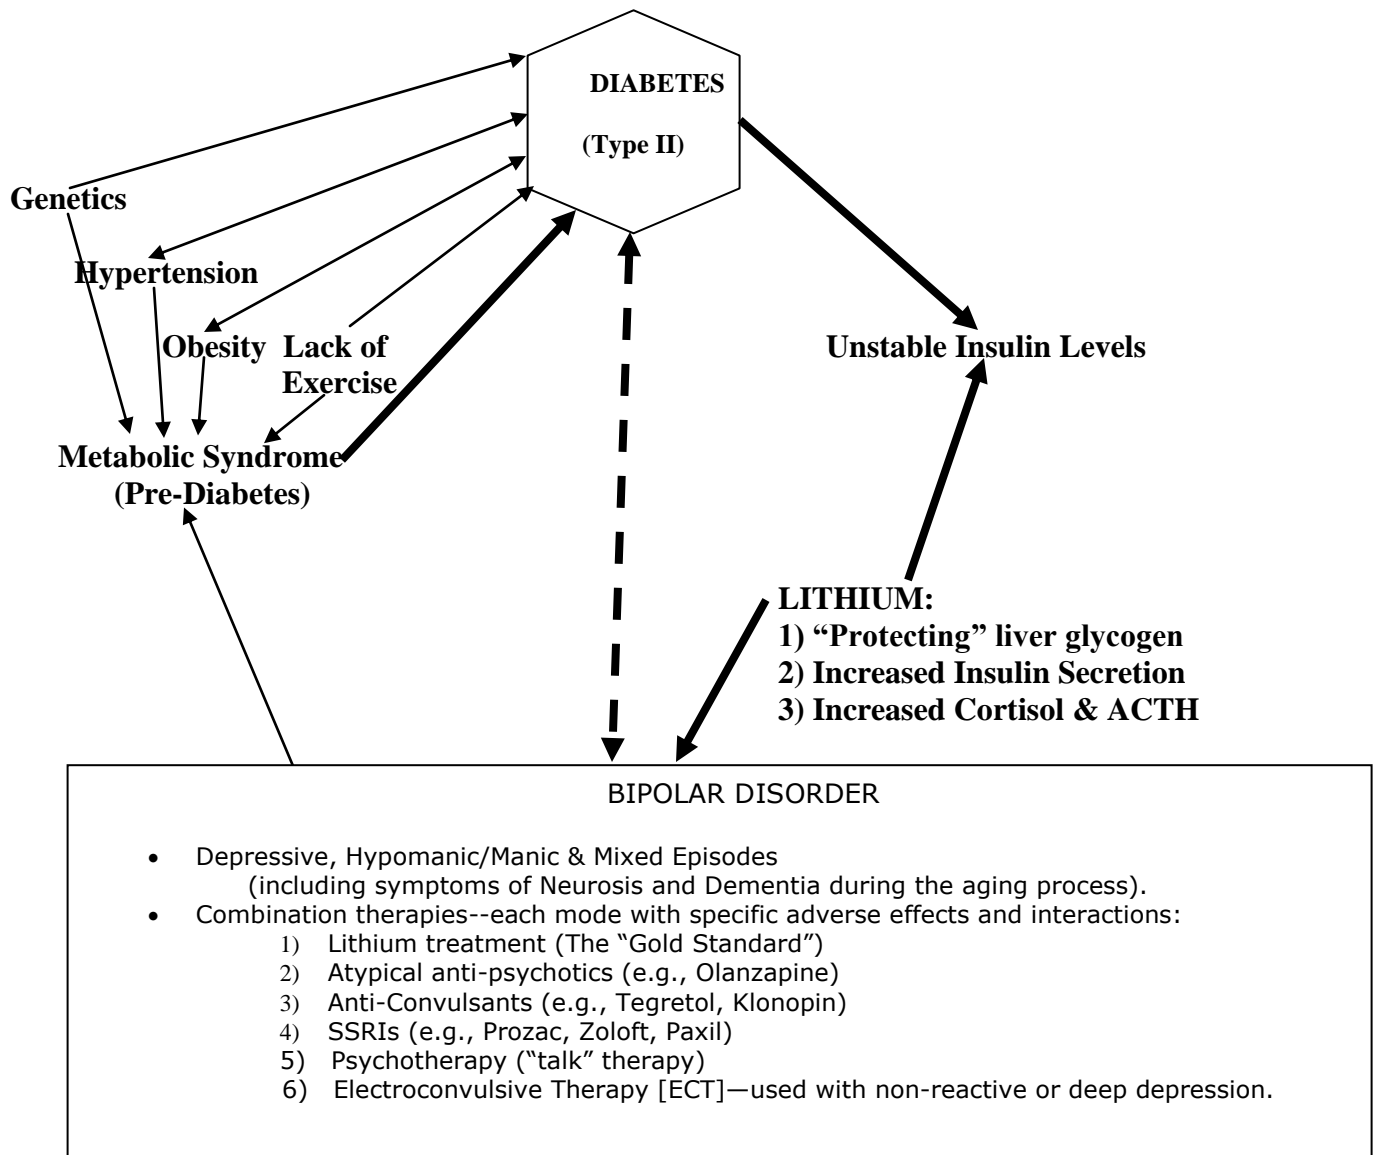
DIABETES

(Type II)

Genetics

Hypertension

Obesity

Lack of Exercise

Metabolic Syndrome (Pre-Diabetes)

Unstable Insulin Levels

LITHIUM:
1) "Protecting" liver glycogen
2) Increased Insulin Secretion
3) Increased Cortisol & ACTH

BIPOLAR DISORDER

• Depressive, Hypomanic/Manic & Mixed Episodes (including symptoms of Neurosis and Dementia during the aging process).
• Combination therapies--each mode with specific adverse effects and interactions:
1) Lithium treatment (The "Gold Standard")
2) Atypical anti-psychotics (e.g., Olanzapine)
3) Anti-Convulsants (e.g., Tegretol, Klonopin)
4) SSRIs (e.g., Prozac, Zoloft, Paxil)
5) Psychotherapy ("talk" therapy)
6) Electroconvulsive Therapy [ECT]—used with non-reactive or deep depression.